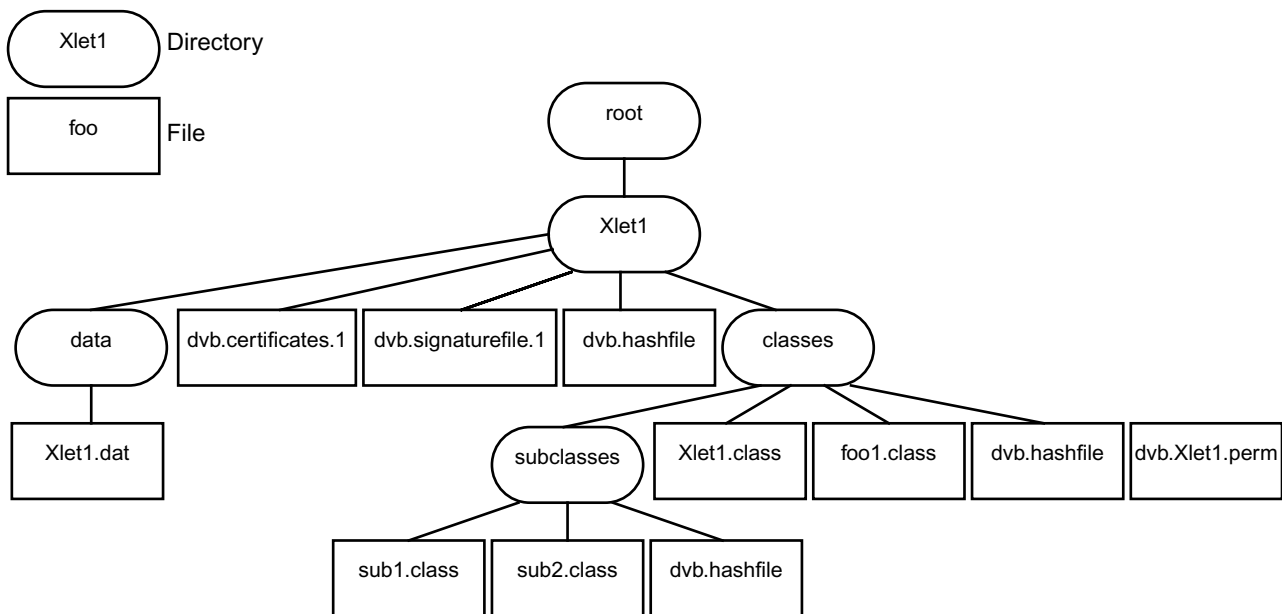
Xlet1 Directory

foo File

root

Xlet1

data

dvb.certificates.1

dvb.signaturefile.1

dvb.hashfile

classes

Xlet1.dat

subclasses

Xlet1.class

foo1.class

dvb.hashfile

dvb.Xlet1.perm

sub1.class

sub2.class

dvb.hashfile